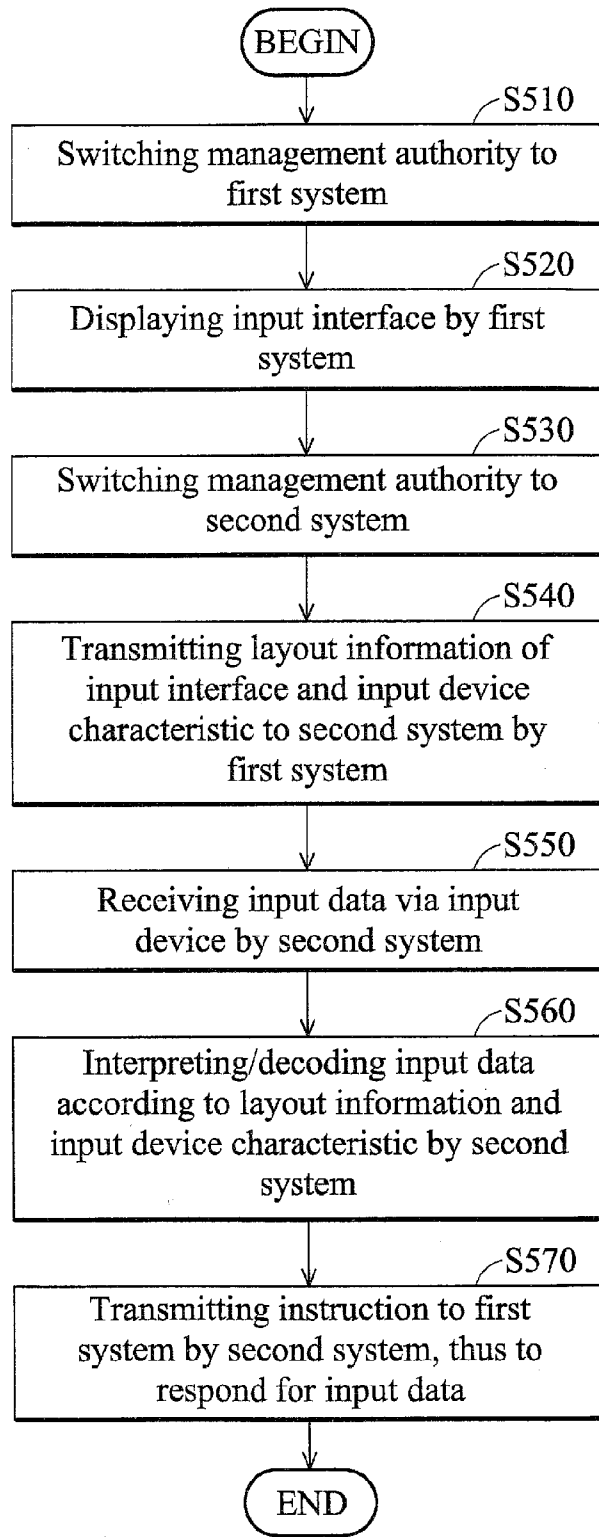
BEGIN

S510

Switching management authority to first system

S520

Displaying input interface by first system

S530

Switching management authority to second system

S540

Transmitting layout information of input interface and input device characteristic to second system by first system

S550

Receiving input data via input device by second system

S560

Interpreting/decoding input data according to layout information and input device characteristic by second system

S570

Transmitting instruction to first system by second system, thus to respond for input data

END